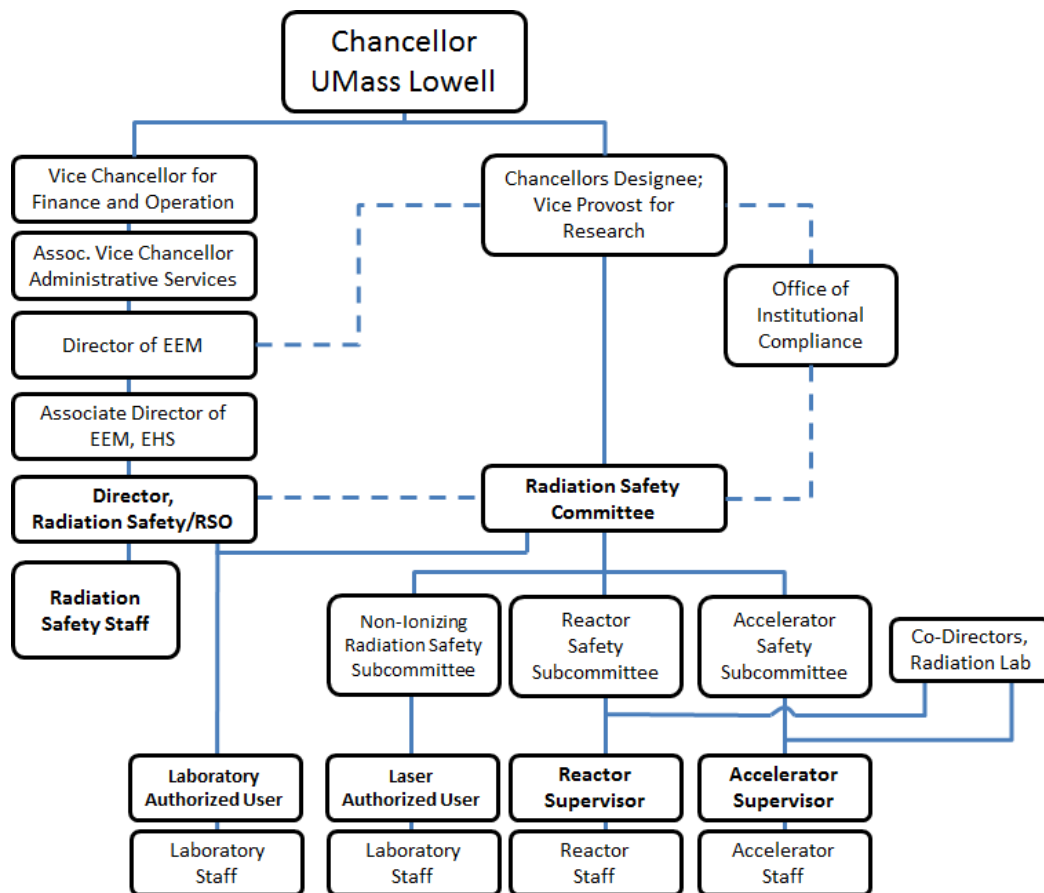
Chancellor
UMass Lowell

Vice Chancellor for Finance and Operation

Assoc. Vice Chancellor Administrative Services

Director of EEM

Associate Director of EEM, EHS

Director, Radiation Safety/RSO

Radiation Safety Staff

Chancellors Designee; Vice Provost for Research

Office of Institutional Compliance

Radiation Safety Committee

Non-Ionizing Radiation Safety Subcommittee

Reactor Safety Subcommittee

Accelerator Safety Subcommittee

Co-Directors, Radiation Lab

Laboratory Authorized User

Laser Authorized User

Reactor Supervisor

Accelerator Supervisor

Laboratory Staff

Laboratory Staff

Reactor Staff

Accelerator Staff